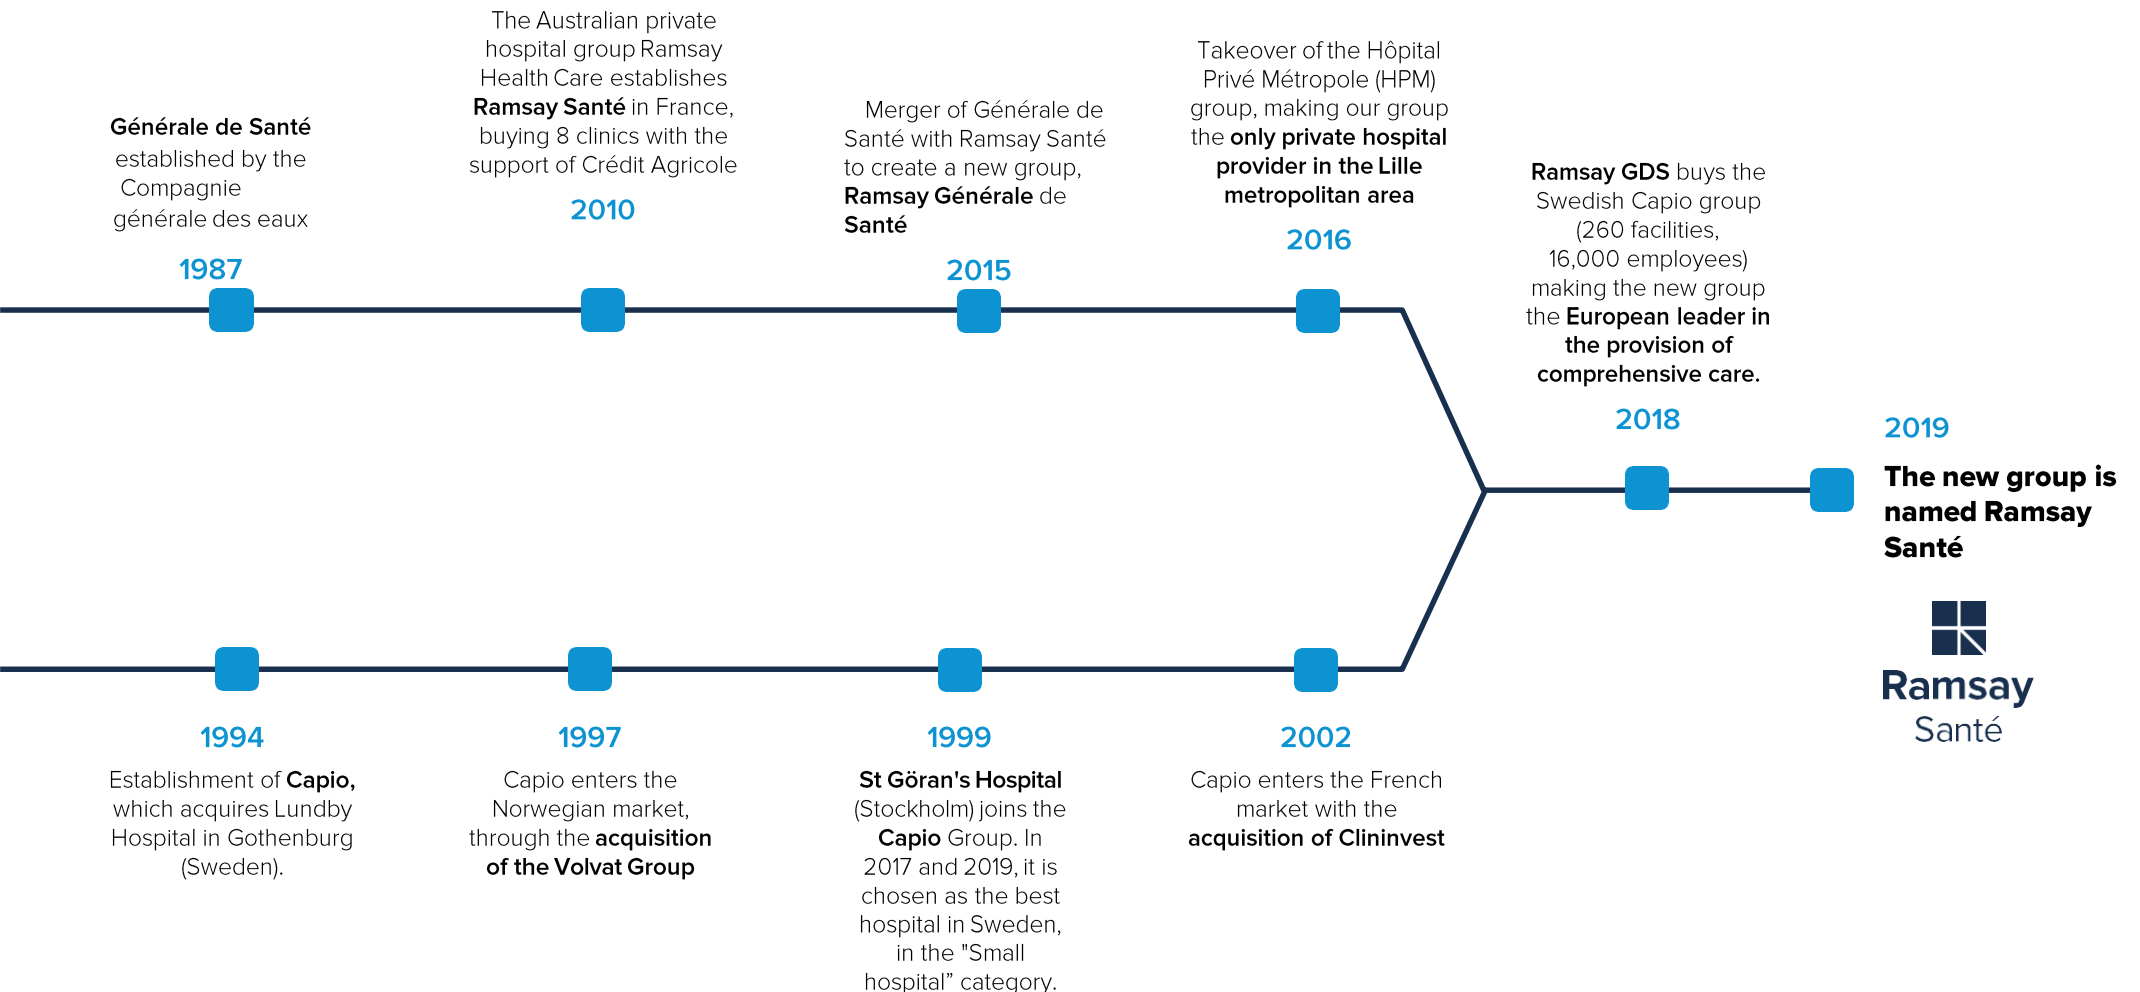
Générale de Santé established by the Compagnie générale des eaux

1987

The Australian private hospital group Ramsay Health Care establishes Ramsay Santé in France, buying 8 clinics with the support of Crédit Agricole

2010

Merger of Générale de Santé with Ramsay Santé to create a new group, Ramsay Générale de Santé

2015

Takeover of the Hôpital Privé Métropole (HPM) group, making our group the only private hospital provider in the Lille metropolitan area

2016

Ramsay GDS buys the Swedish Capio group (260 facilities, 16,000 employees) making the new group the European leader in the provision of comprehensive care.

2018

2019

The new group is named Ramsay Santé

Ramsay Santé

1994

Establishment of Capio, which acquires Lundby Hospital in Gothenburg (Sweden).

1997

Capio enters the Norwegian market, through the acquisition of the Volvat Group

1999

St Göran's Hospital (Stockholm) joins the Capio Group. In 2017 and 2019, it is chosen as the best hospital in Sweden, in the "Small hospital" category.

2002

Capio enters the French market with the acquisition of Clininvest